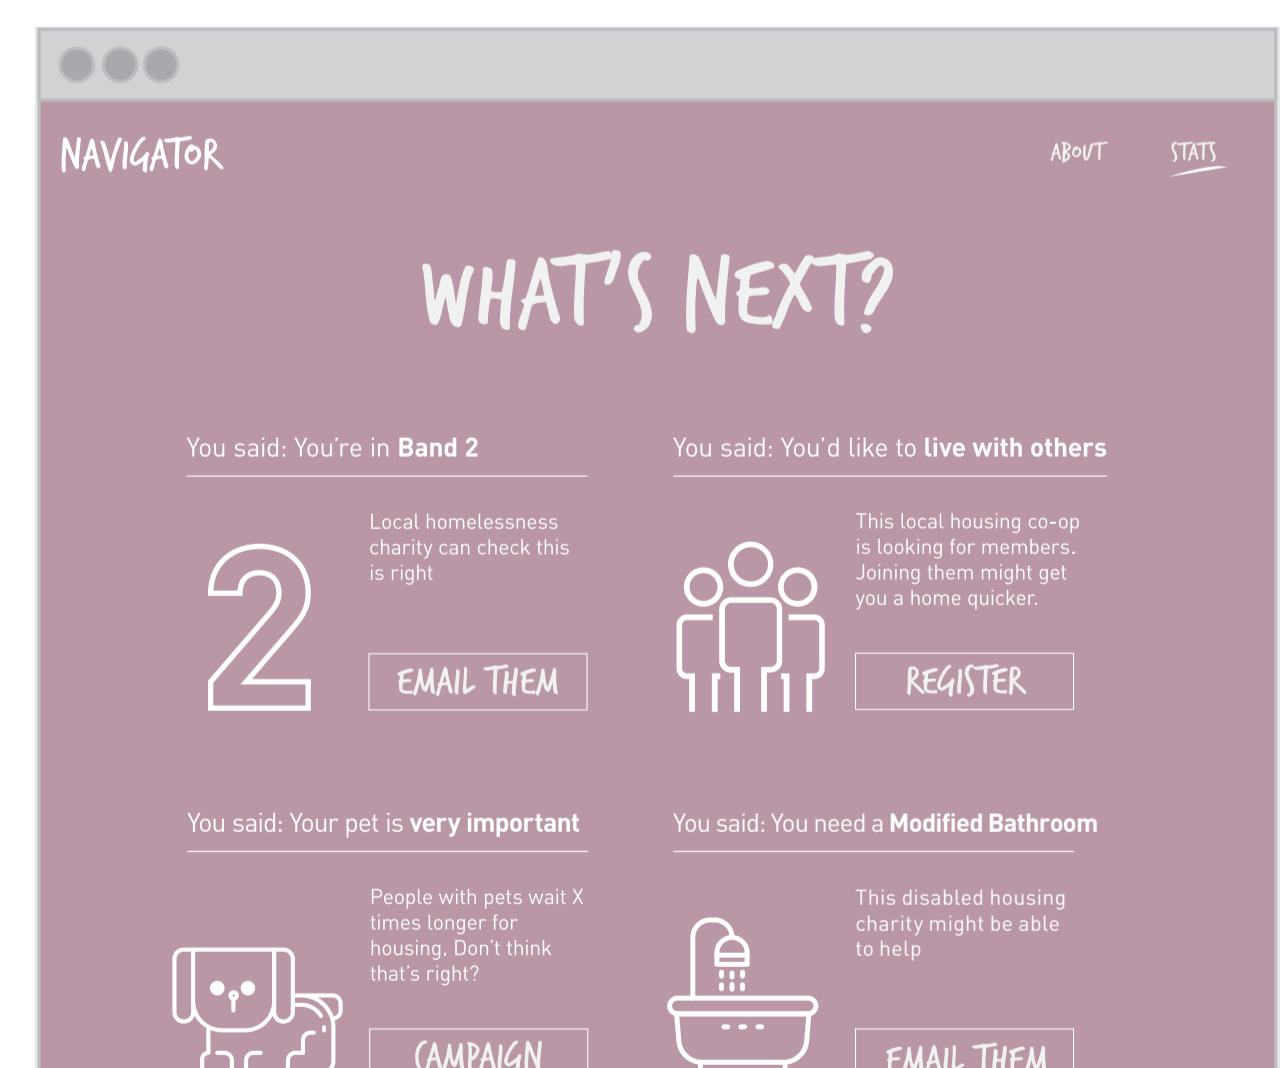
NAVIGATOR

ABOUT STATS

WHAT'S NEXT?

You said: You're in **Band 2**

2

Local homelessness charity can check this is right

EMAIL THEM

You said: You'd like to **live with others**

This local housing co-op is looking for members. Joining them might get you a home quicker.

REGISTER

You said: Your pet is **very important**

People with pets wait X times longer for housing. Don't think that's right?

CAMPAIGN

You said: You need a **Modified Bathroom**

This disabled housing charity might be able to help

EMAIL THEM